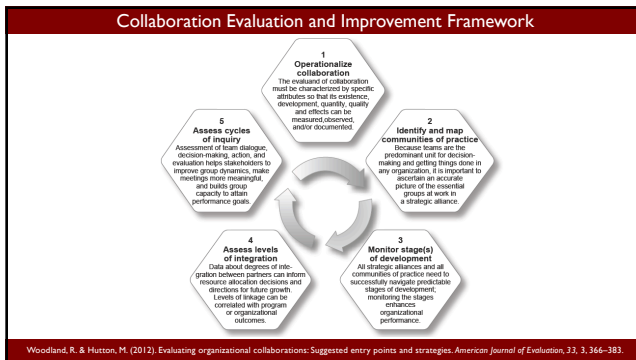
Collaboration Evaluation and Improvement Framework

1
Operationalize collaboration
The evaluand of collaboration must be characterized by specific attributes so that its existence, development, quantity, quality and effects can be measured,observed, and/or documented.

2
Identify and map communities of practice
Because teams are the predominant unit for decision-making and getting things done in any organization, it is important to ascertain an accurate picture of the essential groups at work in a strategic alliance.

3
Monitor stage(s) of development
All strategic alliances and all communities of practice need to successfully navigate predictable stages of development; monitoring the stages enhances organizational performance.

4
Assess levels of integration
Data about degrees of integration between partners can inform resource allocation decisions and directions for future growth. Levels of linkage can be correlated with program or organizational outcomes.

5
Assess cycles of inquiry
Assessment of team dialogue, decision-making, action, and evaluation helps stakeholders to improve group dynamics, make meetings more meaningful, and builds group capacity to attain performance goals.

Woodland, R. & Hutton, M. (2012). Evaluating organizational collaborations: Suggested entry points and strategies. American Journal of Evaluation, 33, 3, 366–383.